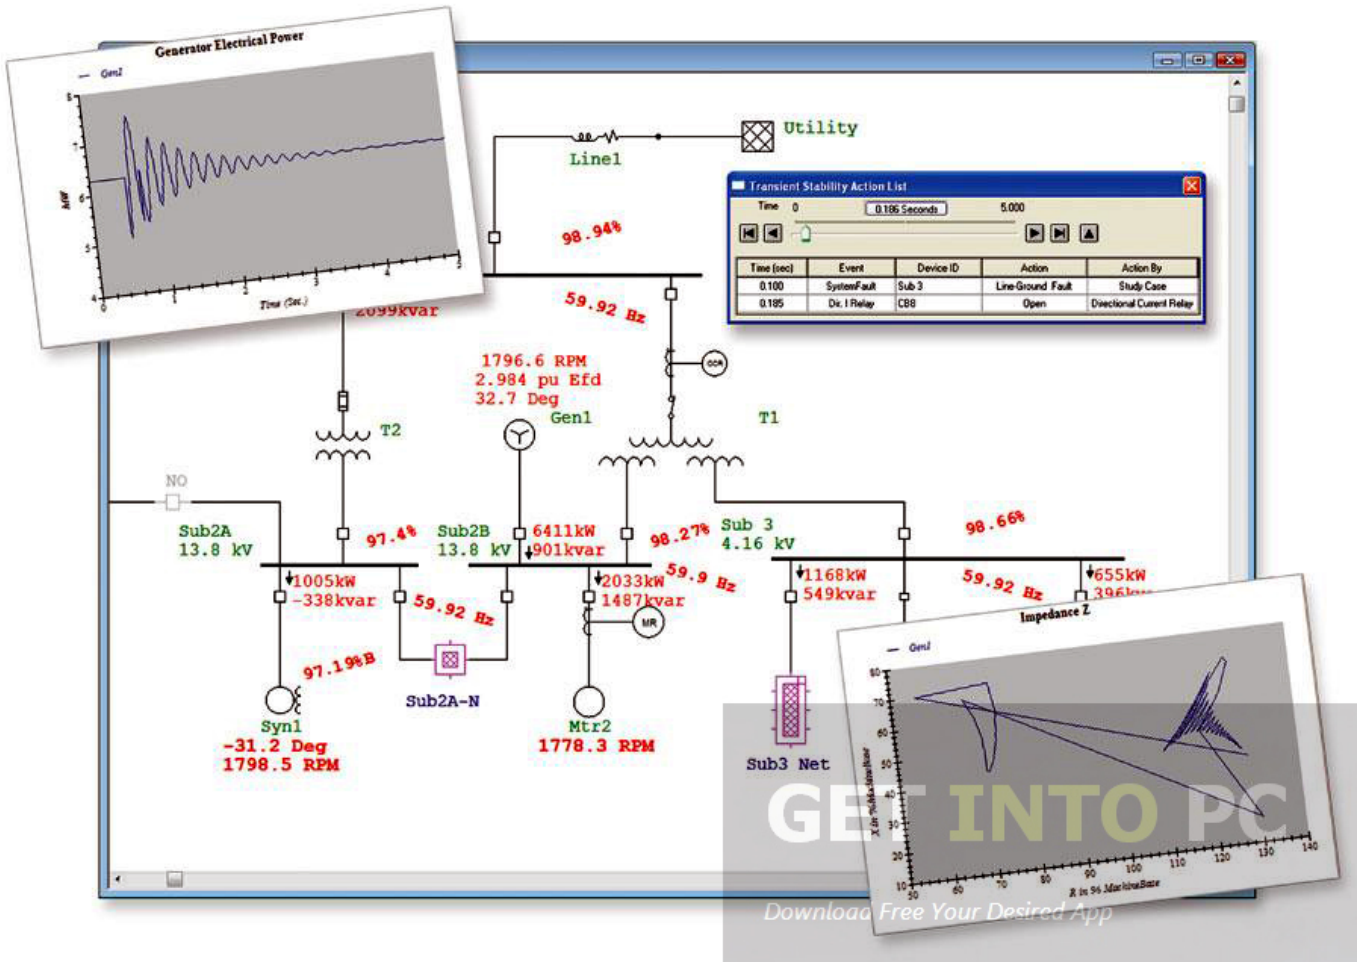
Generator Electrical Power

Gen1

MW

Time (Sec.)

Utility

Line1

Transient Stability Action List

Time 0 0.186 Seconds 5.000

| Time (sec) | Event | Device ID | Action | Action By |
|---|---|---|---|---|
| 0.100 | SystemFault | Sub 3 | Line-Ground Fault | Study Case |
| 0.185 | Dir. I Relay | CB8 | Open | Directional Current Relay |

98.94%

59.92 Hz

2099kvar

1796.6 RPM
2.984 pu Efd
32.7 Deg

Gen1

T2

T1

NO

Sub2A
13.8 kV

97.4%

Sub2B
13.8 kV

6411kW
901kvar

98.27%

Sub 3
4.16 kV

98.66%

1005kW
-338kvar

59.92 Hz

2033kW
1487kvar

59.9 Hz

1168kW
549kvar

59.92 Hz

655kW
396k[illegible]

MR

97.19%B

Sub2A-N

Syn1
-31.2 Deg
1798.5 RPM

Mtr2
1778.3 RPM

Sub3 Net

Impedance Z

Gen1

X in % MachineBase

R in % MachineBase

GET INTO PC

Download Free Your Desired App